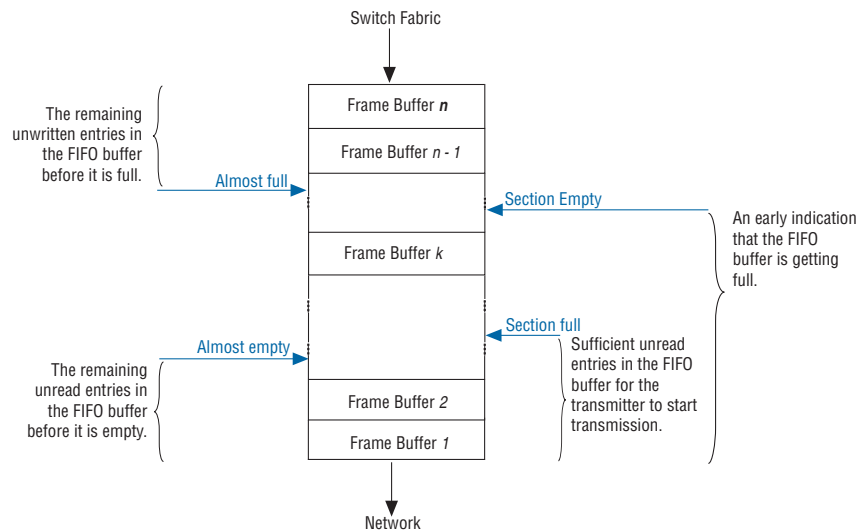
Switch Fabric

Frame Buffer *n*

Frame Buffer *n - 1*

Frame Buffer *k*

Frame Buffer *2*

Frame Buffer *1*

Network

The remaining unwritten entries in the FIFO buffer before it is full.

Almost full

Section Empty

An early indication that the FIFO buffer is getting full.

Section full

Almost empty

The remaining unread entries in the FIFO buffer before it is empty.

Sufficient unread entries in the FIFO buffer for the transmitter to start transmission.